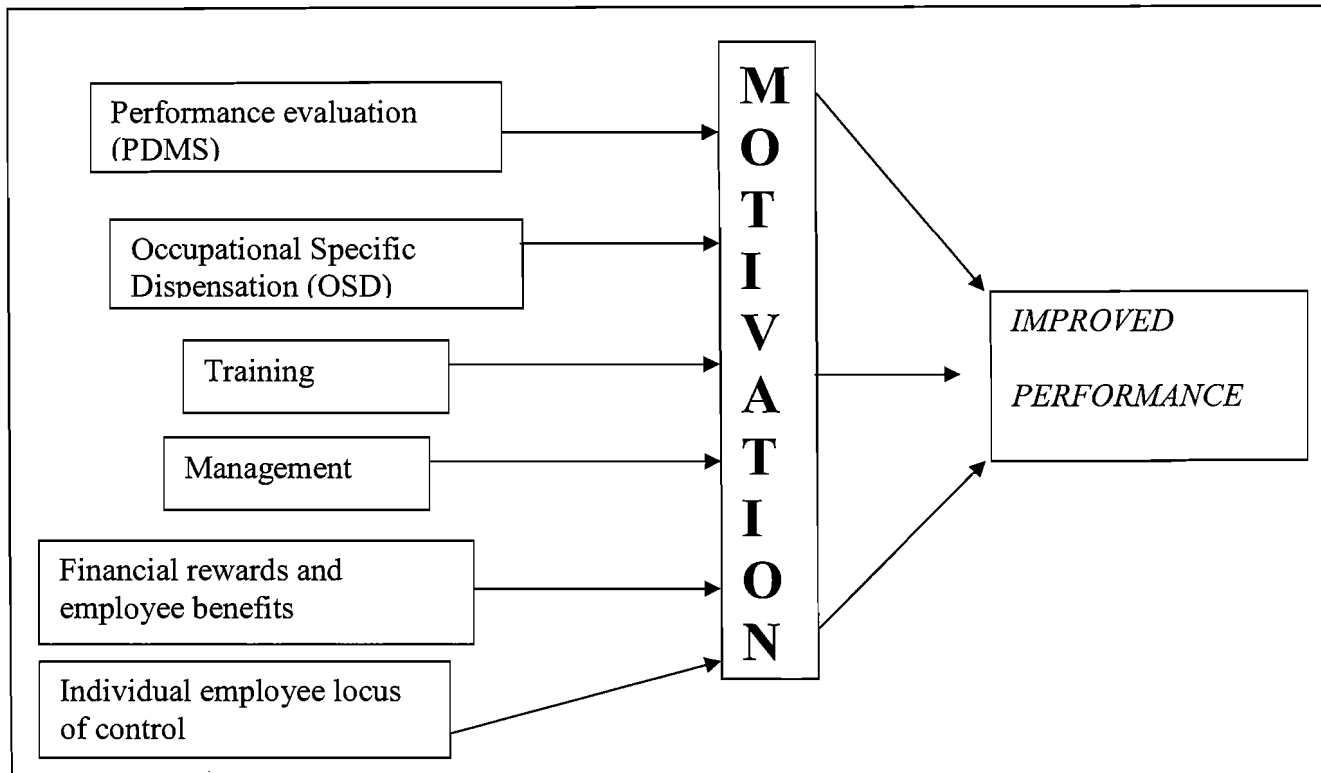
Performance evaluation (PDMS)

Occupational Specific Dispensation (OSD)

Training

Management

Financial rewards and employee benefits

Individual employee locus of control

M
O
T
I
V
A
T
I
O
N

*IMPROVED*

*PERFORMANCE*